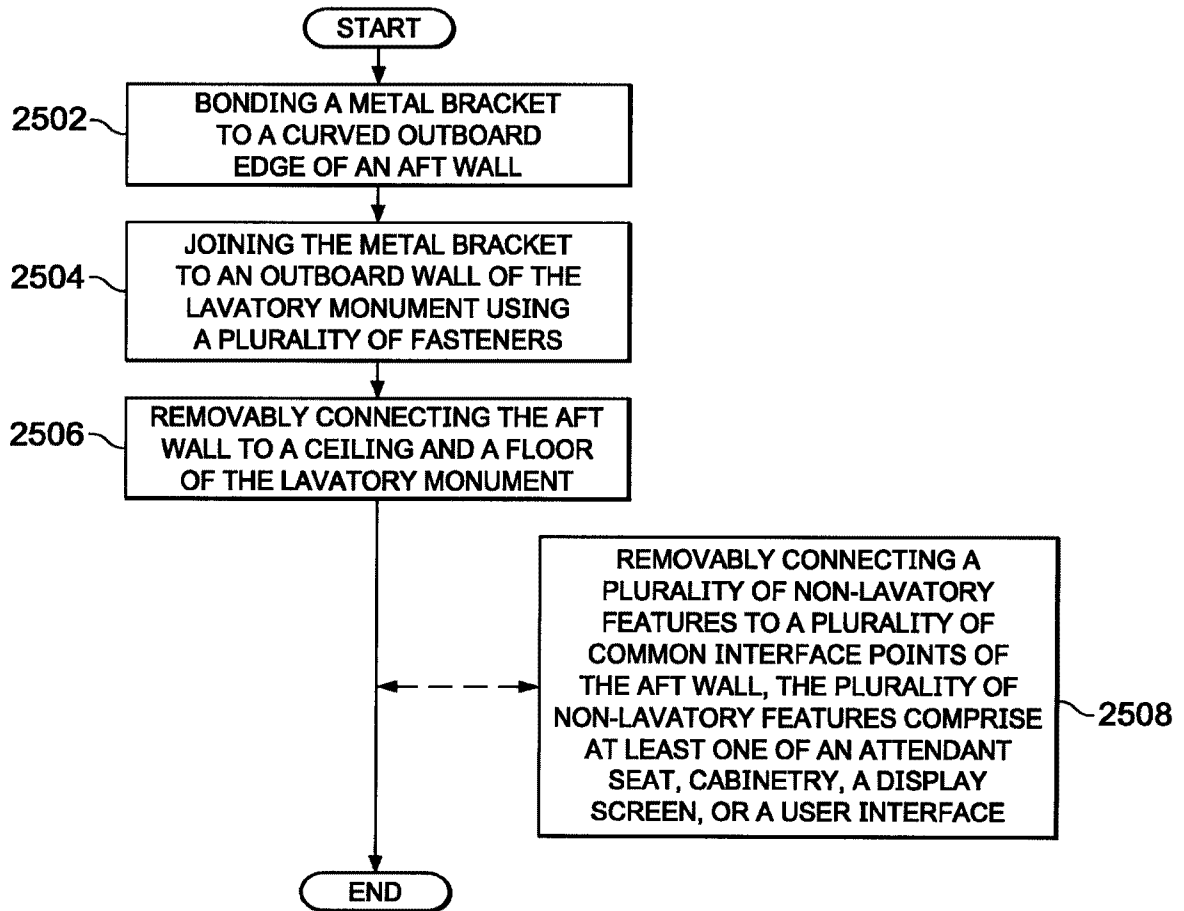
START

2502

BONDING A METAL BRACKET TO A CURVED OUTBOARD EDGE OF AN AFT WALL

2504

JOINING THE METAL BRACKET TO AN OUTBOARD WALL OF THE LAVATORY MONUMENT USING A PLURALITY OF FASTENERS

2506

REMOVABLY CONNECTING THE AFT WALL TO A CEILING AND A FLOOR OF THE LAVATORY MONUMENT

REMOVABLY CONNECTING A PLURALITY OF NON-LAVATORY FEATURES TO A PLURALITY OF COMMON INTERFACE POINTS OF THE AFT WALL, THE PLURALITY OF NON-LAVATORY FEATURES COMPRISE AT LEAST ONE OF AN ATTENDANT SEAT, CABINETRY, A DISPLAY SCREEN, OR A USER INTERFACE

2508

END